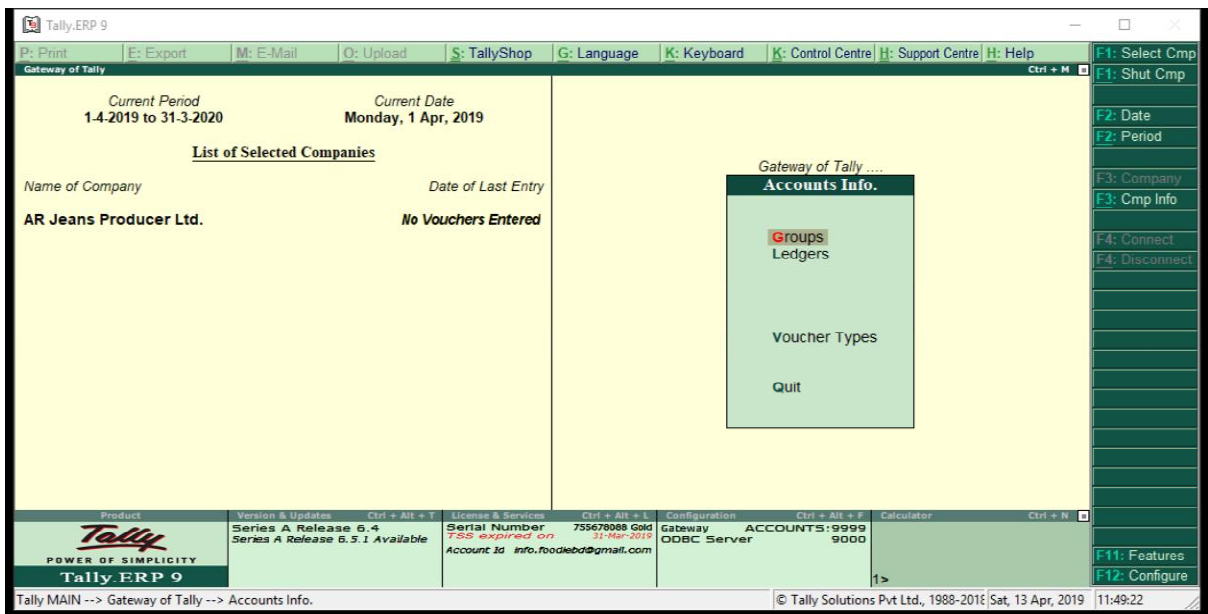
Tally.ERP 9

P: Print | E: Export | M: E-Mail | O: Upload | S: TallyShop | G: Language | K: Keyboard | K: Control Centre | H: Support Centre | H: Help

Gateway of Tally Ctrl + M

Current Period
1-4-2019 to 31-3-2020

Current Date
Monday, 1 Apr, 2019

List of Selected Companies

Name of Company Date of Last Entry

AR Jeans Producer Ltd. No Vouchers Entered

Gateway of Tally ....

Accounts Info.

Groups
Ledgers

Voucher Types

Quit

F1: Select Cmp
F1: Shut Cmp
F2: Date
F2: Period
F3: Company
F3: Cmp Info
F4: Connect
F4: Disconnect
F11: Features
F12: Configure

Product
Tally
POWER OF SIMPLICITY
Tally.ERP 9

Version & Updates Ctrl + Alt + T
Series A Release 6.4
Series A Release 6.5.1 Available

License & Services Ctrl + Alt + L
Serial Number 755678088 Gold
TSS expired on 31-Mar-2019
Account Id info.foodiebd@gmail.com

Configuration Ctrl + Alt + F
Gateway ACCOUNTS:9999
ODBC Server 9000

Calculator Ctrl + N

1>

Tally MAIN --> Gateway of Tally --> Accounts Info.

© Tally Solutions Pvt Ltd., 1988-201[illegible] Sat, 13 Apr, 2019 11:49:22